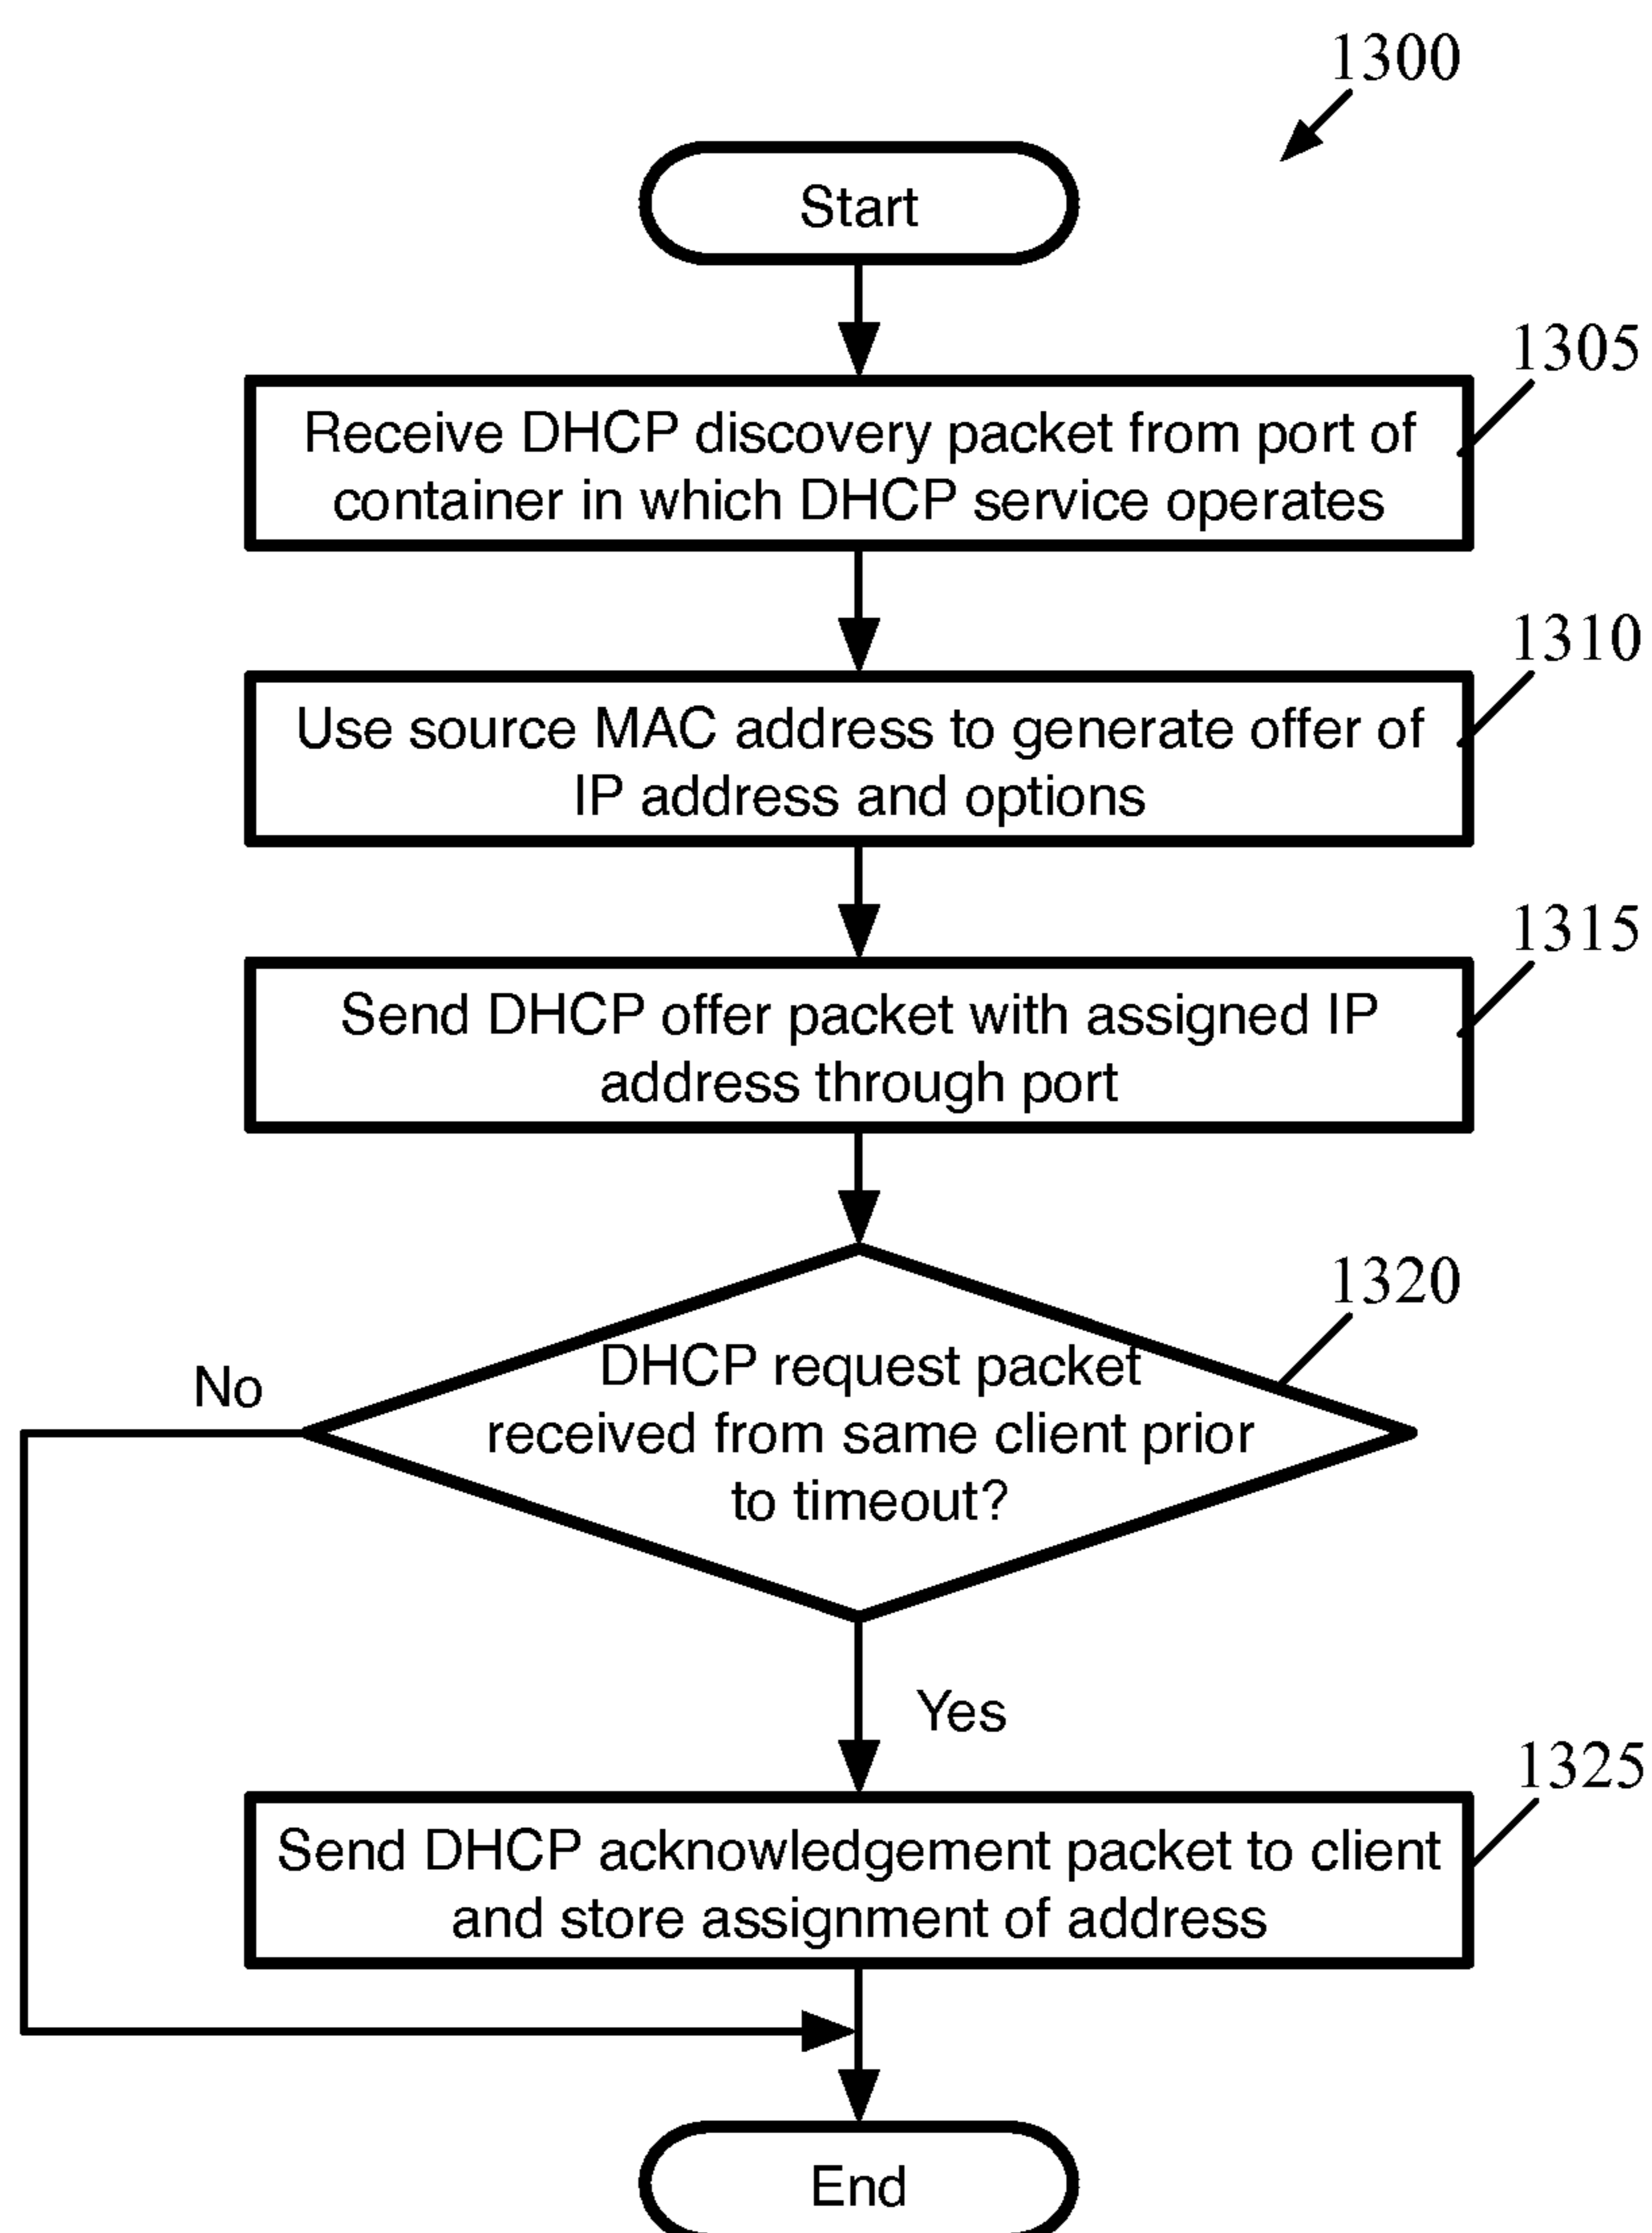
1300

Start

1305

Receive DHCP discovery packet from port of container in which DHCP service operates

1310

Use source MAC address to generate offer of IP address and options

1315

Send DHCP offer packet with assigned IP address through port

1320

DHCP request packet received from same client prior to timeout?

No

Yes

1325

Send DHCP acknowledgement packet to client and store assignment of address

End